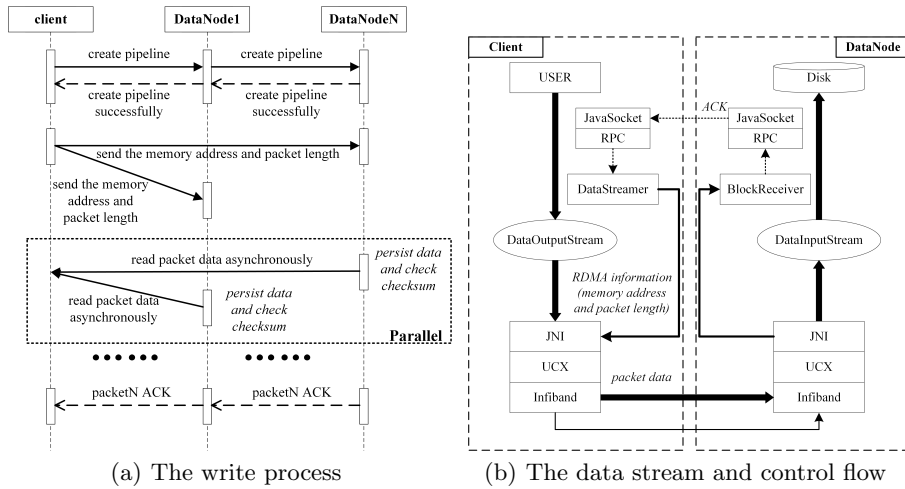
client
DataNode1
DataNodeN

create pipeline
create pipeline
create pipeline successfully
create pipeline successfully

send the memory address and packet length
send the memory address and packet length

read packet data asynchronously
persist data and check checksum
read packet data asynchronously
persist data and check checksum
Parallel

• • • • • •
• • • • • •

packetN ACK
packetN ACK

(a) The write process

Client
DataNode

USER
JavaSocket
RPC
ACK
JavaSocket
RPC
Disk
DataStreamer
BlockReceiver
DataOutputStream
DataInputStream
RDMA information (memory address and packet length)
JNI
UCX
Infiband
packet data
JNI
UCX
Infiband

(b) The data stream and control flow